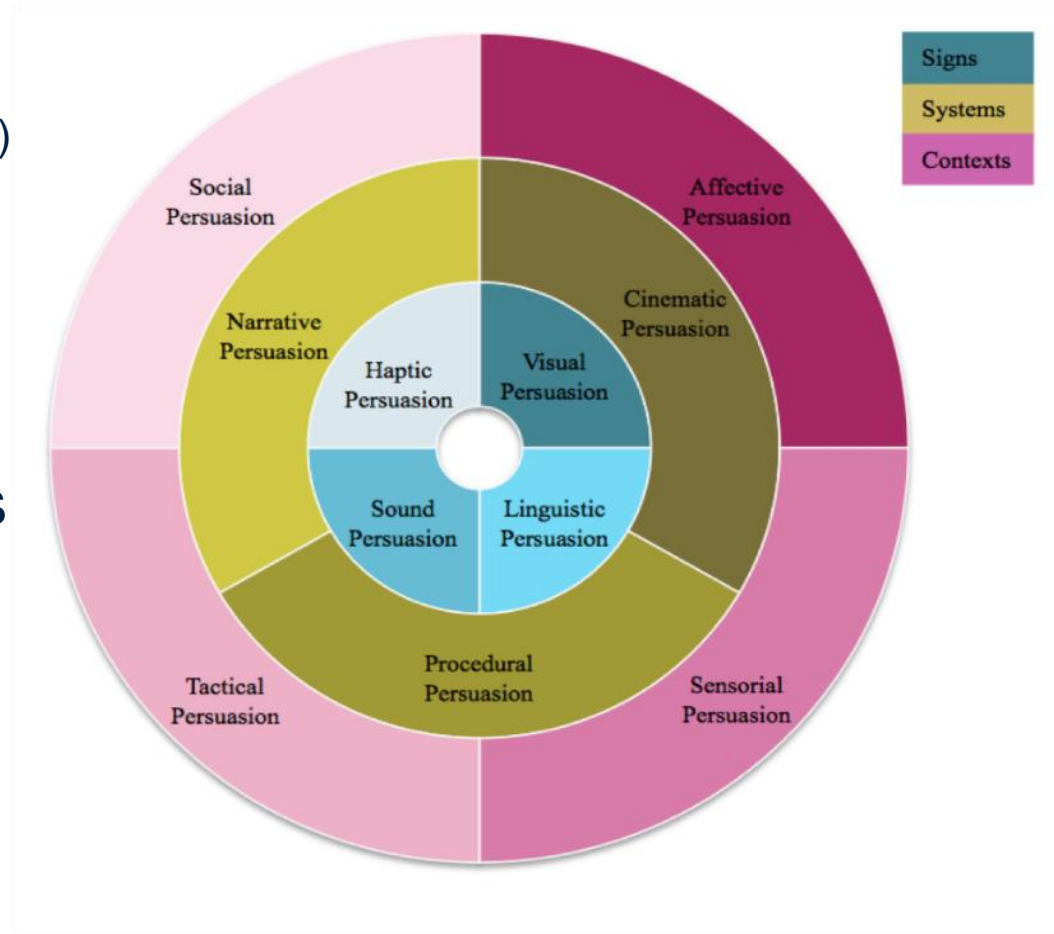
Signs
Systems
Contexts

Social Persuasion

Affective Persuasion

Narrative Persuasion

Cinematic Persuasion

Haptic Persuasion

Visual Persuasion

Sound Persuasion

Linguistic Persuasion

Procedural Persuasion

Tactical Persuasion

Sensorial Persuasion